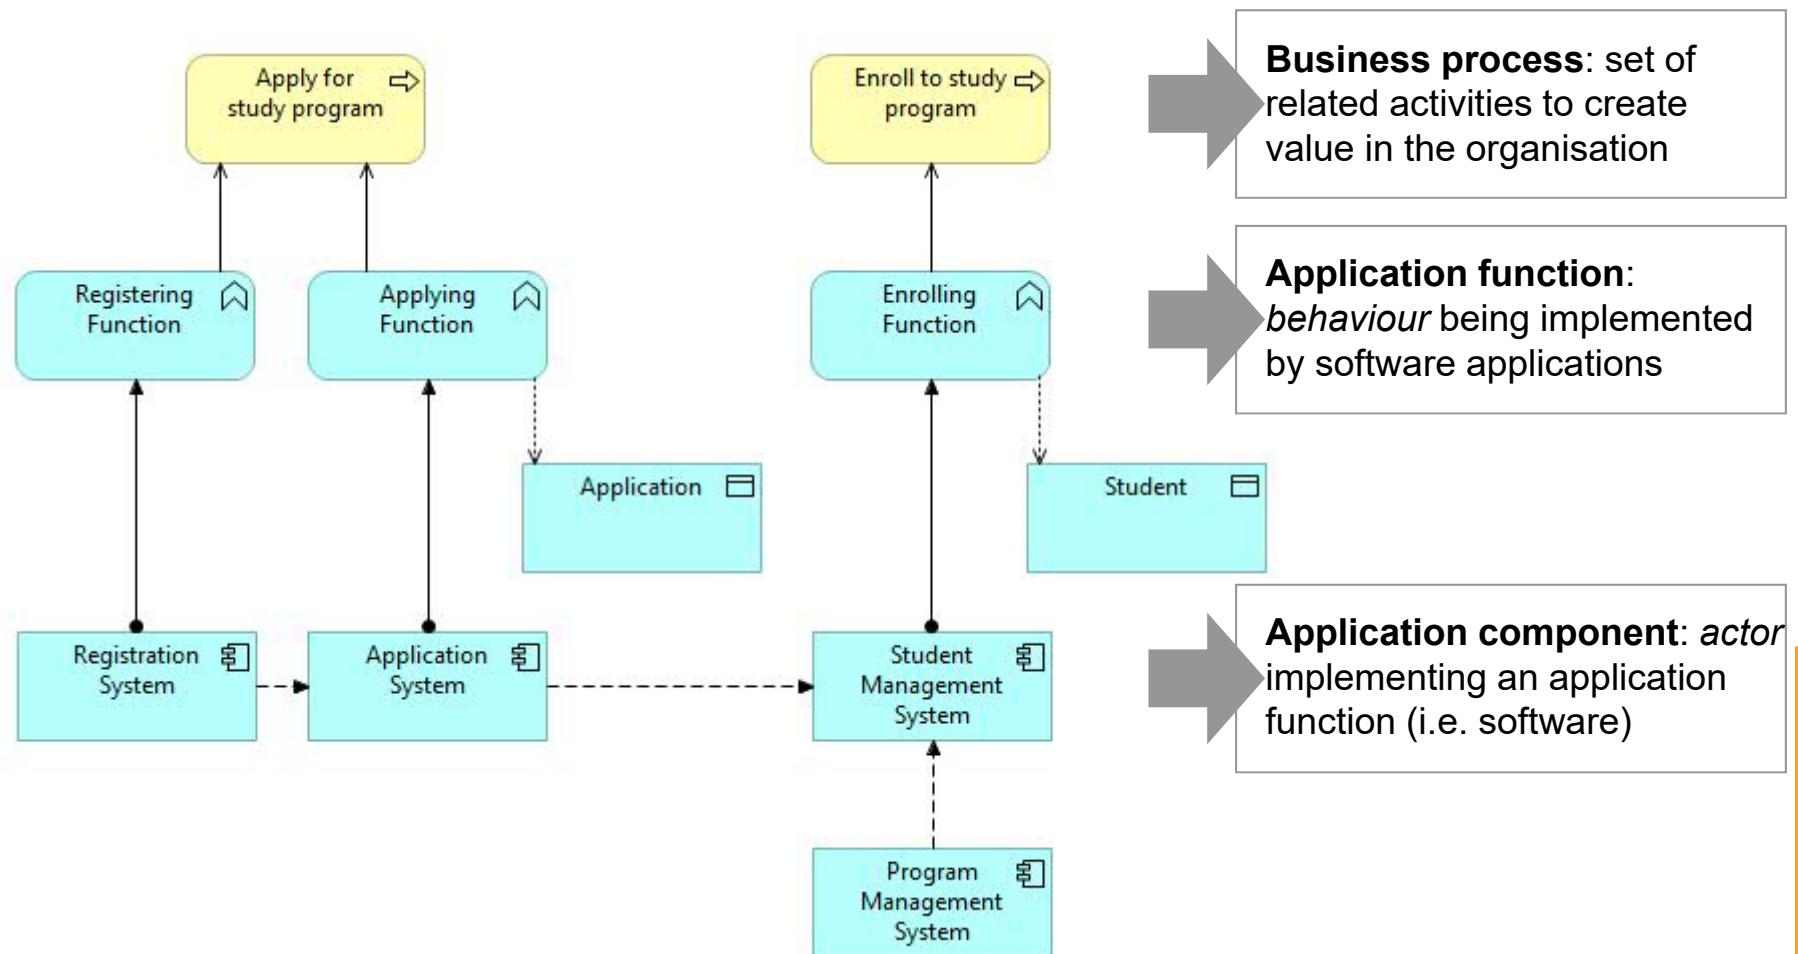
Apply for study program

Enroll to study program

**Business process**: set of related activities to create value in the organisation

Registering Function

Applying Function

Enrolling Function

**Application function**: *behaviour* being implemented by software applications

Application

Student

Registration System

Application System

Student Management System

**Application component**: *actor* implementing an application function (i.e. software)

Program Management System